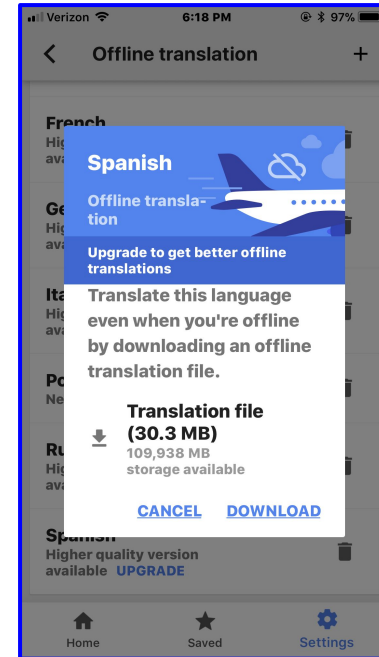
Verizon 6:18 PM 97%

Offline translation +

French
Hig
ava

Ge
Hig
ava

Ita
Hig
ava

Po
Ne

Ru
Hig
ava

Spanish
Offline translation

Upgrade to get better offline translations

Translate this language even when you're offline by downloading an offline translation file.

Translation file (30.3 MB)
109,938 MB storage available

CANCEL DOWNLOAD

Spanish
Higher quality version available UPGRADE

Home
Saved
Settings